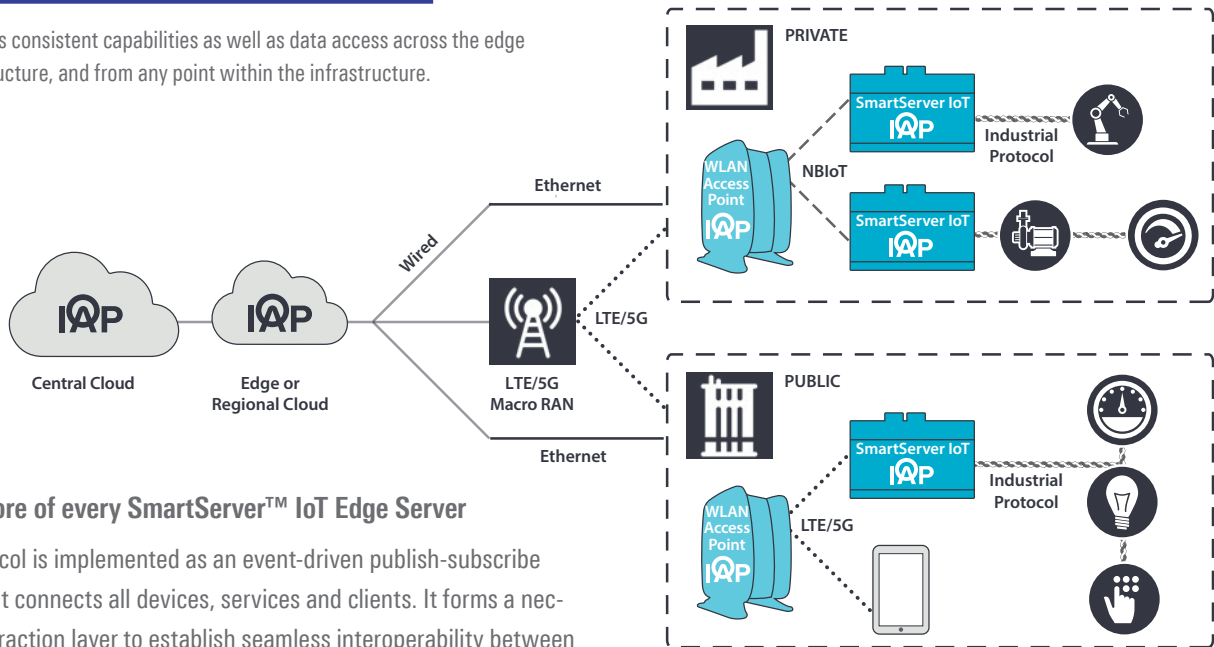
s consistent capabilities as well as data access across the edge ucture, and from any point within the infrastructure.

IAP
Central Cloud

IAP
Edge or Regional Cloud

Wired

Ethernet

LTE/5G Macro RAN

LTE/5G

Ethernet

PRIVATE

WLAN Access Point
IAP

NBIoT

SmartServer IoT
IAP

Industrial Protocol

SmartServer IoT
IAP

PUBLIC

SmartServer IoT
IAP

Industrial Protocol

WLAN Access Point
IAP

LTE/5G

ore of every SmartServer™ IoT Edge Server

col is implemented as an event-driven publish-subscribe t connects all devices, services and clients. It forms a nec- raction layer to establish seamless interoperability between